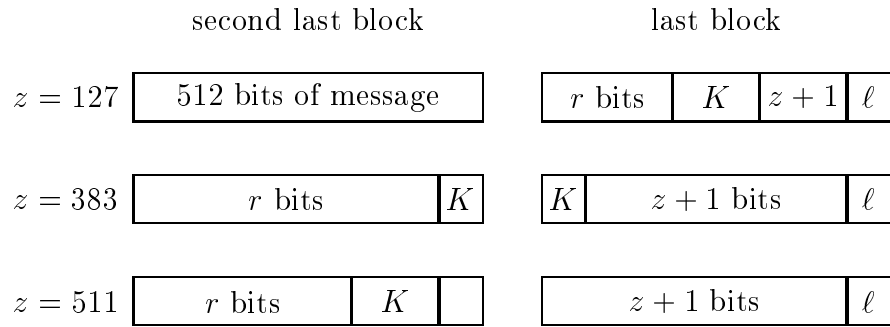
second last block

last block

$z = 127$ | 512 bits of message | $r$ bits | $K$ | $z+1$ | $\ell$

$z = 383$ | $r$ bits | $K$ | $K$ | $z+1$ bits | $\ell$

$z = 511$ | $r$ bits | $K$ | | $z+1$ bits | $\ell$